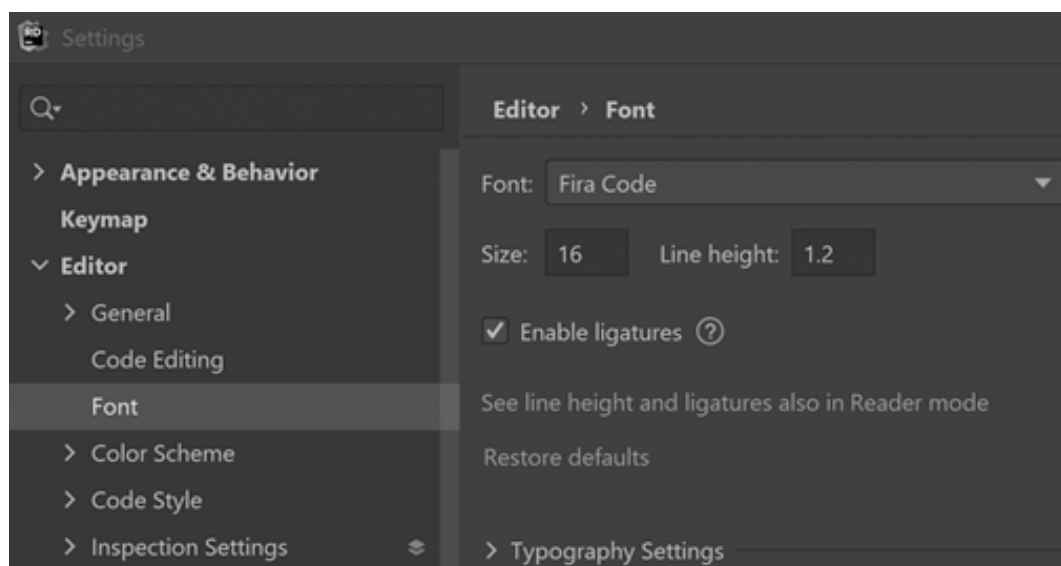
Settings

Q▾

> Appearance & Behavior
Keymap
∨ Editor
> General
Code Editing
Font
> Color Scheme
> Code Style
> Inspection Settings

Editor › Font

Font: Fira Code

Size: 16 Line height: 1.2

✓ Enable ligatures ?

See line height and ligatures also in Reader mode

Restore defaults

> Typography Settings